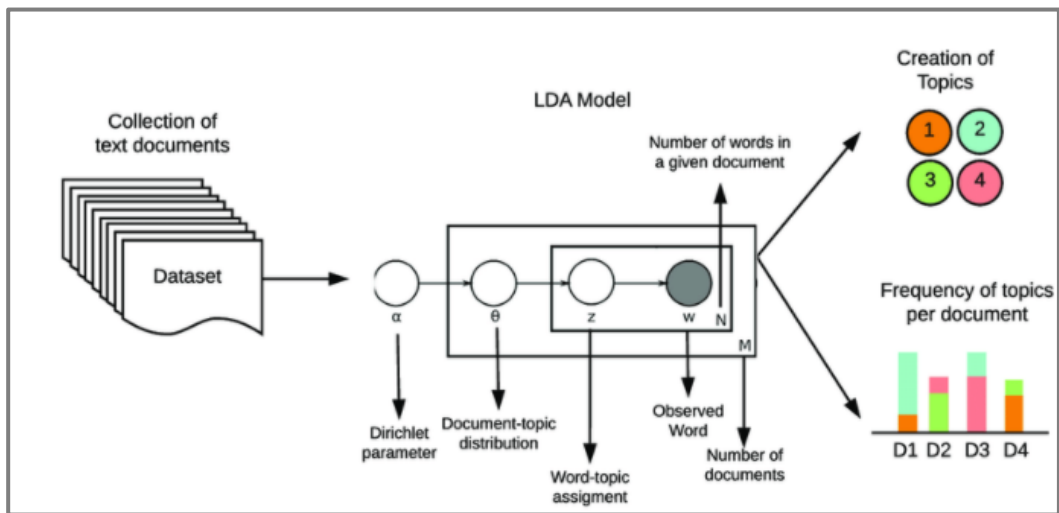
Collection of text documents

Dataset

LDA Model

Number of words in a given document

$\alpha$

$\theta$

z

w

N

M

Dirichlet parameter

Document-topic distribution

Word-topic assigment

Observed Word

Number of documents

Creation of Topics

1

2

3

4

Frequency of topics per document

D1 D2 D3 D4